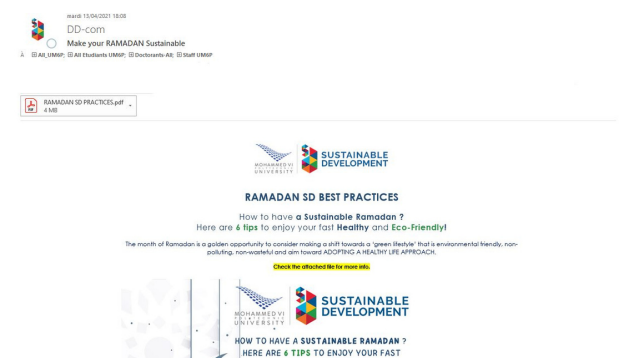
mardi 13/04/2021 18:08
DD-com
Make your RAMADAN Sustainable
All_UM6P; All Etudiants UM6P; Doctorants-All; Staff UM6P

RAMADAN SD PRACTICES.pdf
4 MB

MOHAMMED VI POLYTECHNIC UNIVERSITY
SUSTAINABLE DEVELOPMENT

RAMADAN SD BEST PRACTICES

How to have a Sustainable Ramadan ?
Here are 6 tips to enjoy your fast Healthy and Eco-Friendly!

The month of Ramadan is a golden opportunity to consider making a shift towards a 'green lifestyle' that is environmental friendly, non-polluting, non-wasteful and aim toward ADOPTING A HEALTHY LIFE APPROACH.

Check the attached file for more info.

MOHAMMED VI POLYTECHNIC UNIVERSITY
SUSTAINABLE DEVELOPMENT

HOW TO HAVE A SUSTAINABLE RAMADAN ?
HERE ARE 6 TIPS TO ENJOY YOUR FAST